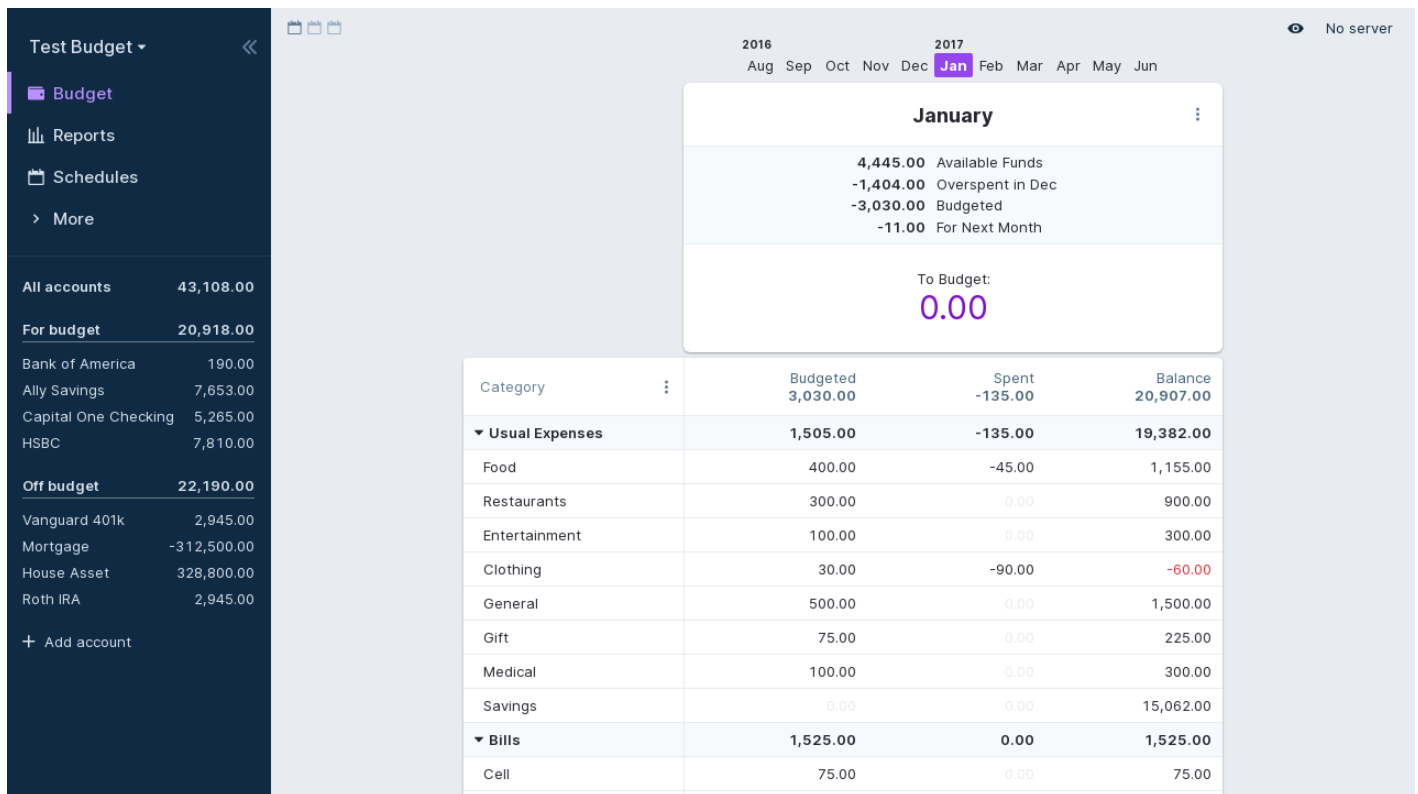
Test Budget ▾

Budget
Reports
Schedules
› More

All accounts 43,108.00
For budget 20,918.00
Bank of America 190.00
Ally Savings 7,653.00
Capital One Checking 5,265.00
HSBC 7,810.00
Off budget 22,190.00
Vanguard 401k 2,945.00
Mortgage -312,500.00
House Asset 328,800.00
Roth IRA 2,945.00
+ Add account

No server

2016
Aug Sep Oct Nov Dec
2017
Jan Feb Mar Apr May Jun

January

4,445.00 Available Funds
-1,404.00 Overspent in Dec
-3,030.00 Budgeted
-11.00 For Next Month

To Budget:
0.00

| Category | Budgeted 3,030.00 | Spent -135.00 | Balance 20,907.00 |
|---|---|---|---|
| ▾ Usual Expenses | 1,505.00 | -135.00 | 19,382.00 |
| Food | 400.00 | -45.00 | 1,155.00 |
| Restaurants | 300.00 | 0.00 | 900.00 |
| Entertainment | 100.00 | 0.00 | 300.00 |
| Clothing | 30.00 | -90.00 | -60.00 |
| General | 500.00 | 0.00 | 1,500.00 |
| Gift | 75.00 | 0.00 | 225.00 |
| Medical | 100.00 | 0.00 | 300.00 |
| Savings | 0.00 | 0.00 | 15,062.00 |
| ▾ Bills | 1,525.00 | 0.00 | 1,525.00 |
| Cell | 75.00 | 0.00 | 75.00 |